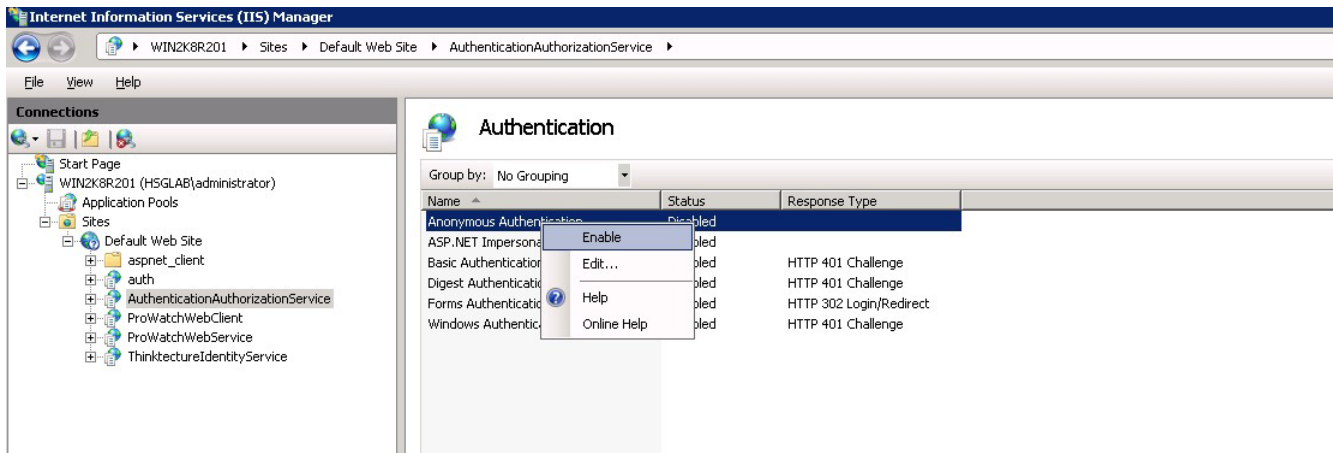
Internet Information Services (IIS) Manager

WIN2K8R201 ▸ Sites ▸ Default Web Site ▸ AuthenticationAuthorizationService ▸

File View Help

Connections

Start Page
WIN2K8R201 (HSGLAB\administrator)
Application Pools
Sites
Default Web Site
aspnet_client
auth
AuthenticationAuthorizationService
ProWatchWebClient
ProWatchWebService
ThinktectureIdentityService

Authentication

Group by: No Grouping

| Name | Status | Response Type |
|---|---|---|
| Anonymous Authentication | Disabled | |
| ASP.NET Impersona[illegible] | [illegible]bled | |
| Basic Authenticatio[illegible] | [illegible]bled | HTTP 401 Challenge |
| Digest Authenticatio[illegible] | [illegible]bled | HTTP 401 Challenge |
| Forms Authenticatio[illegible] | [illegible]bled | HTTP 302 Login/Redirect |
| Windows Authentica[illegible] | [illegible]bled | HTTP 401 Challenge |

Enable
Edit...
Help
Online Help